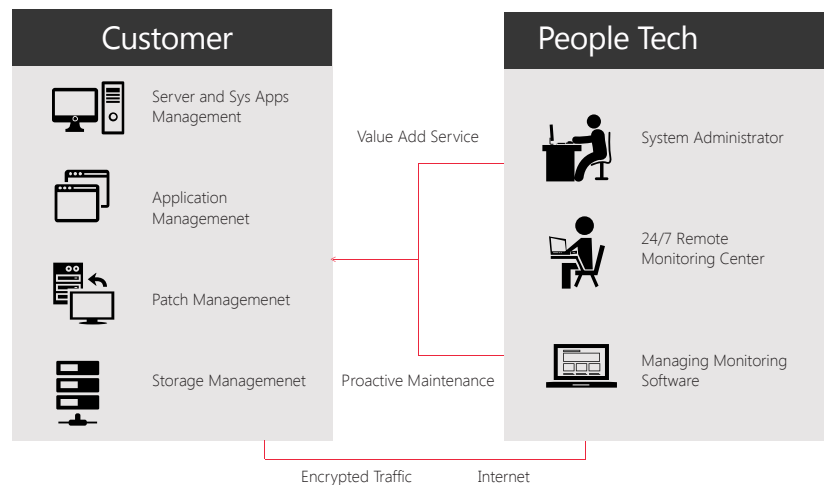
Customer

Server and Sys Apps Management

Application Managemenet

Patch Managemenet

Storage Managemenet

Value Add Service

Proactive Maintenance

People Tech

System Administrator

24/7 Remote Monitoring Center

Managing Monitoring Software

Encrypted Traffic

Internet